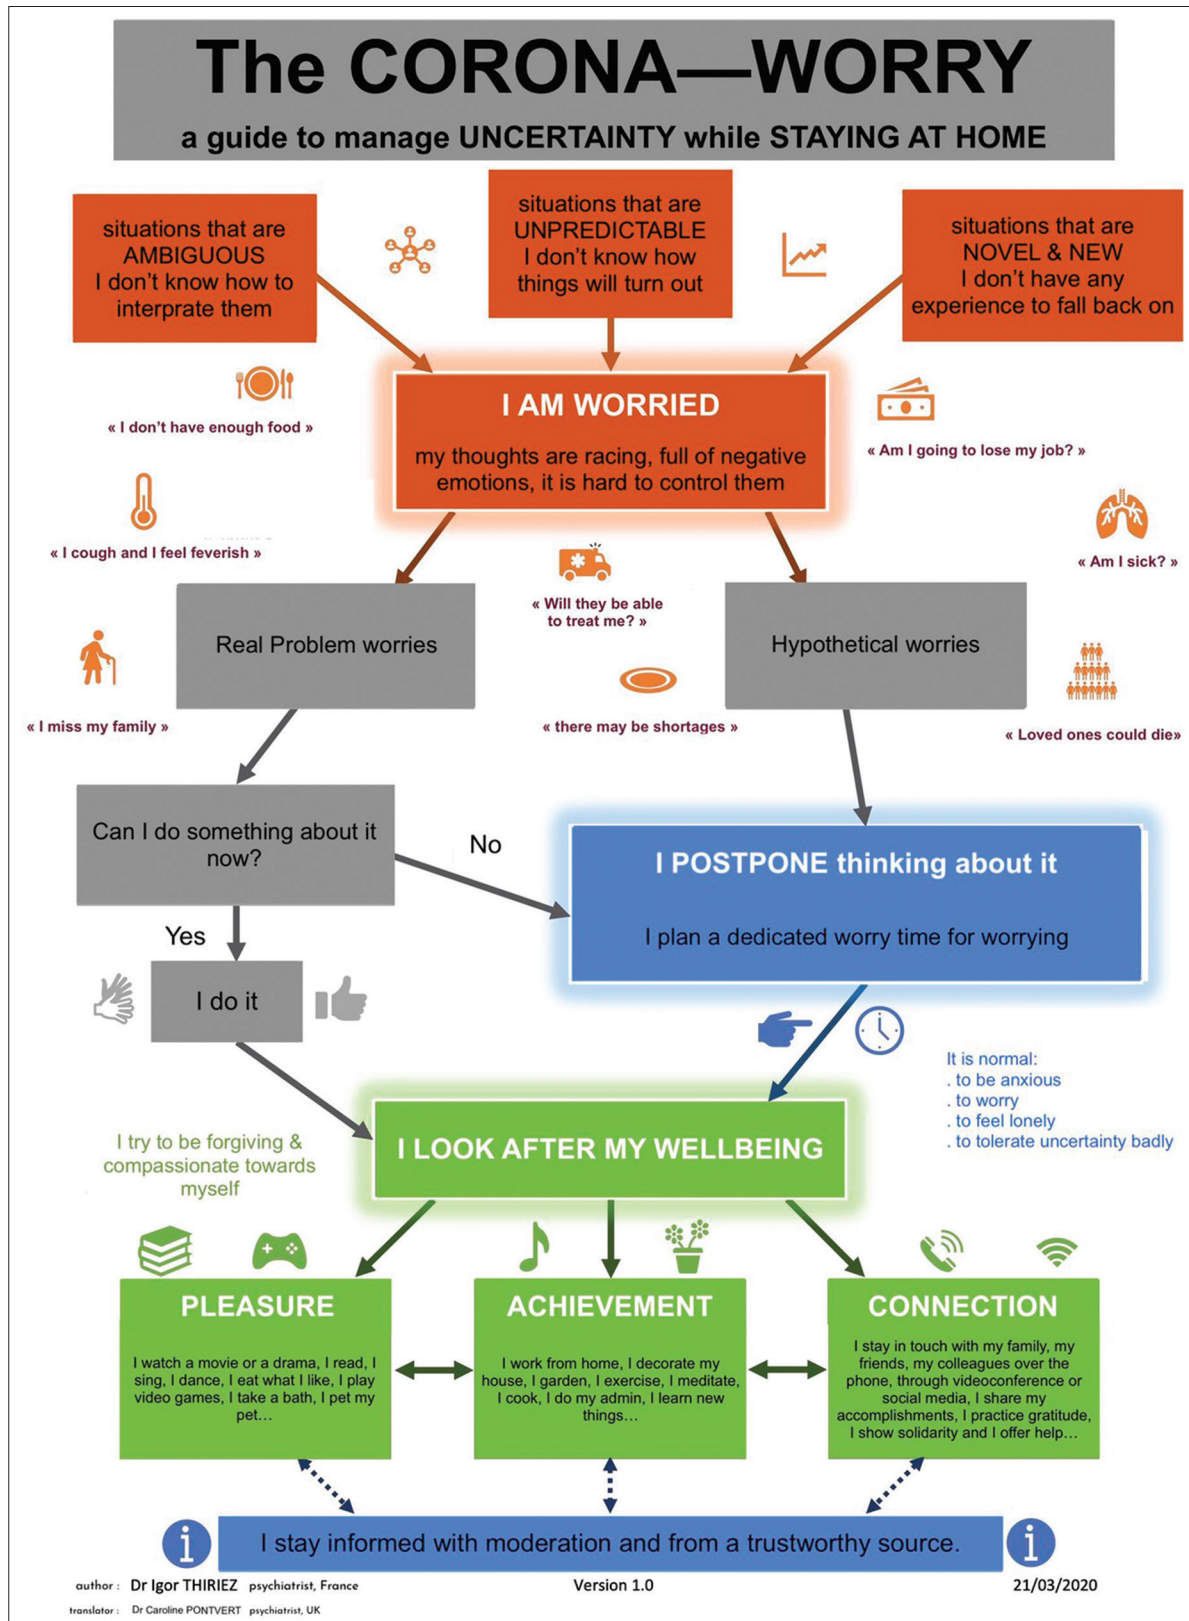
The CORONA—WORRY

a guide to manage UNCERTAINTY while STAYING AT HOME

situations that are AMBIGUOUS I don't know how to interprate them

situations that are UNPREDICTABLE I don't know how things will turn out

situations that are NOVEL & NEW I don't have any experience to fall back on

« I don't have enough food »

I AM WORRIED

my thoughts are racing, full of negative emotions, it is hard to control them

« Am I going to lose my job? »

« I cough and I feel feverish »

« Am I sick? »

« Will they be able to treat me? »

Real Problem worries

Hypothetical worries

« I miss my family »

« there may be shortages »

« Loved ones could die»

Can I do something about it now?

No

I POSTPONE thinking about it

I plan a dedicated worry time for worrying

Yes

I do it

It is normal:
. to be anxious
. to worry
. to feel lonely
. to tolerate uncertainty badly

I try to be forgiving & compassionate towards myself

I LOOK AFTER MY WELLBEING

PLEASURE

I watch a movie or a drama, I read, I sing, I dance, I eat what I like, I play video games, I take a bath, I pet my pet…

ACHIEVEMENT

I work from home, I decorate my house, I garden, I exercise, I meditate, I cook, I do my admin, I learn new things…

CONNECTION

I stay in touch with my family, my friends, my colleagues over the phone, through videoconference or social media, I share my accomplishments, I practice gratitude, I show solidarity and I offer help…

I stay informed with moderation and from a trustworthy source.

author : Dr Igor THIRIEZ psychiatrist, France
translator : Dr Caroline PONTVERT psychiatrist, UK

Version 1.0

21/03/2020